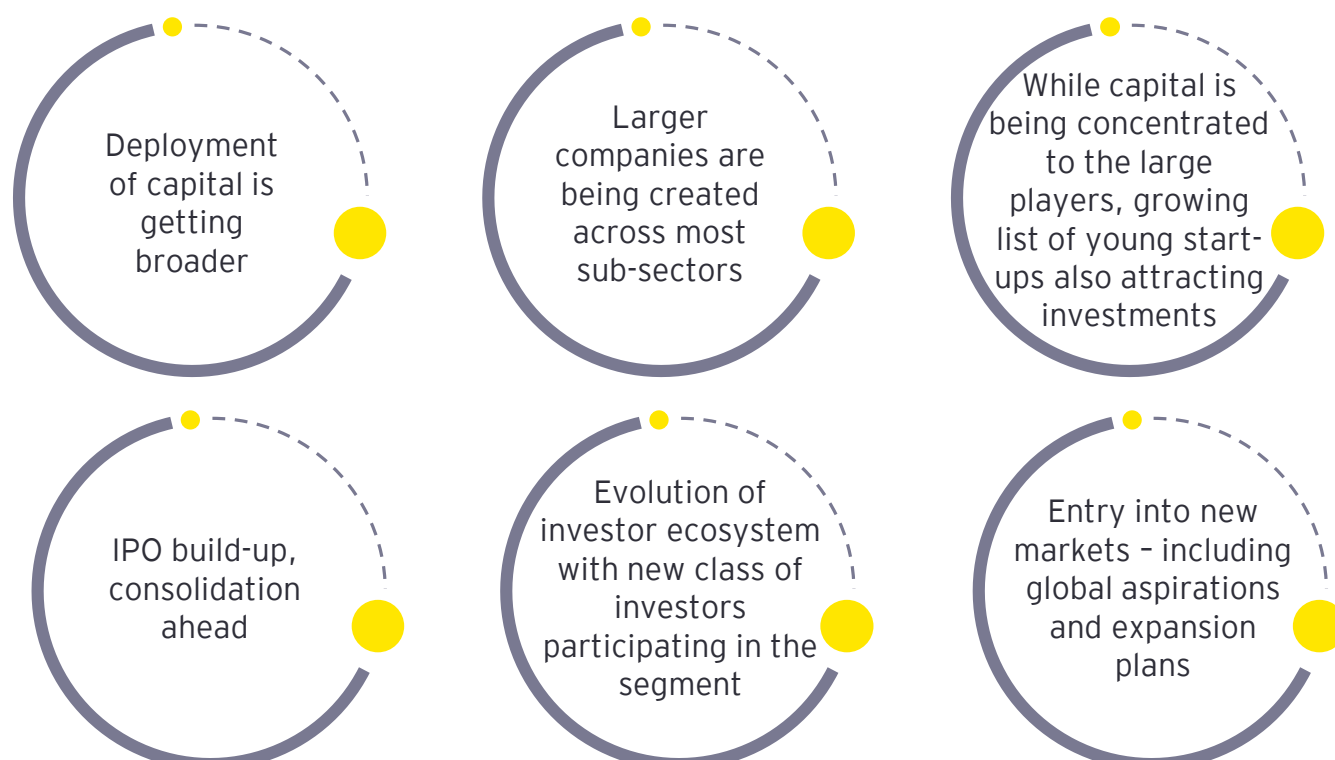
Deployment of capital is getting broader

Larger companies are being created across most sub-sectors

While capital is being concentrated to the large players, growing list of young start-ups also attracting investments

IPO build-up, consolidation ahead

Evolution of investor ecosystem with new class of investors participating in the segment

Entry into new markets – including global aspirations and expansion plans